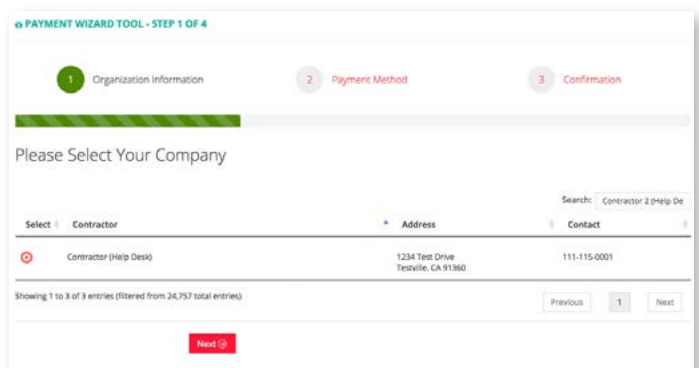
PAYMENT WIZARD TOOL - STEP 1 OF 4

1 Organization Information

2 Payment Method

3 Confirmation

Please Select Your Company

Search: Contractor 2 (Help De

| Select | Contractor | Address | Contact |
|---|---|---|---|
| | Contractor (Help Desk) | 1234 Test Drive Testville, CA 91360 | 111-115-0001 |

Showing 1 to 3 of 3 entries (filtered from 24,757 total entries)

Previous 1 Next

Next